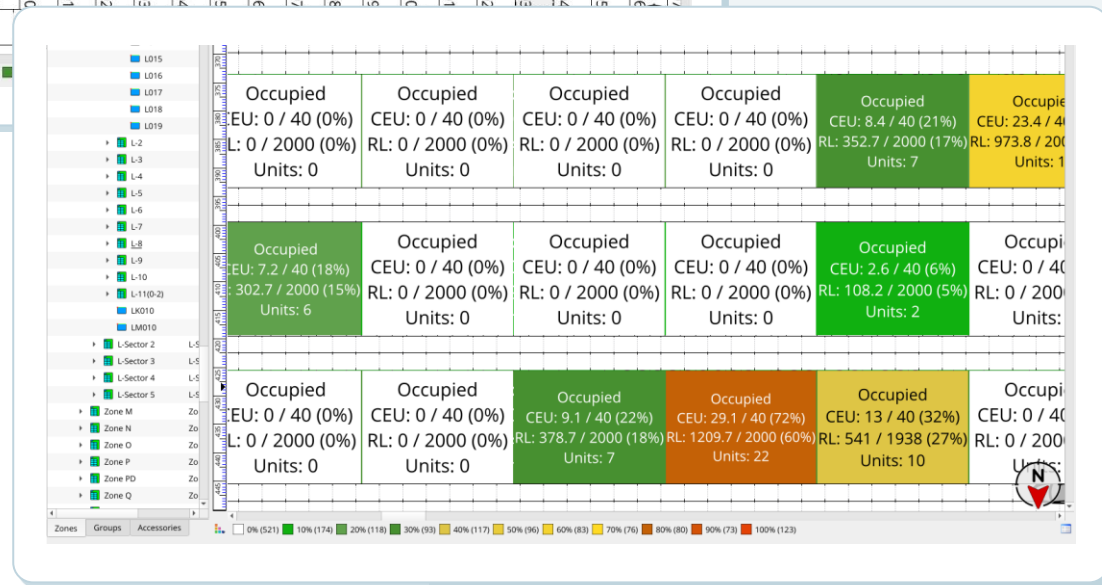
L015
L016
L017
L018
L019
L-2
L-3
L-4
L-5
L-6
L-7
L-8
L-9
L-10
L-11(0-2)
LK010
LM010
L-Sector 2 L-S
L-Sector 3 L-S
L-Sector 4 L-S
L-Sector 5 L-S
Zone M Zo
Zone N Zo
Zone O Zo
Zone P Zo
Zone PD Zo
Zone Q Zo

Zones Groups Accessories

Occupied
CEU: 0 / 40 (0%)
L: 0 / 2000 (0%)
Units: 0

Occupied
CEU: 0 / 40 (0%)
RL: 0 / 2000 (0%)
Units: 0

Occupied
CEU: 0 / 40 (0%)
RL: 0 / 2000 (0%)
Units: 0

Occupied
CEU: 0 / 40 (0%)
RL: 0 / 2000 (0%)
Units: 0

Occupied
CEU: 8.4 / 40 (21%)
RL: 352.7 / 2000 (17%)
Units: 7

Occupie
CEU: 23.4 / 4
RL: 973.8 / 20
Units: 1

Occupied
CEU: 7.2 / 40 (18%)
: 302.7 / 2000 (15%)
Units: 6

Occupied
CEU: 0 / 40 (0%)
RL: 0 / 2000 (0%)
Units: 0

Occupied
CEU: 0 / 40 (0%)
RL: 0 / 2000 (0%)
Units: 0

Occupied
CEU: 0 / 40 (0%)
RL: 0 / 2000 (0%)
Units: 0

Occupied
CEU: 2.6 / 40 (6%)
RL: 108.2 / 2000 (5%)
Units: 2

Occupi
CEU: 0 / 40
RL: 0 / 200
Units:

Occupied
CEU: 0 / 40 (0%)
L: 0 / 2000 (0%)
Units: 0

Occupied
CEU: 0 / 40 (0%)
RL: 0 / 2000 (0%)
Units: 0

Occupied
CEU: 9.1 / 40 (22%)
RL: 378.7 / 2000 (18%)
Units: 7

Occupied
CEU: 29.1 / 40 (72%)
RL: 1209.7 / 2000 (60%)
Units: 22

Occupied
CEU: 13 / 40 (32%)
RL: 541 / 1938 (27%)
Units: 10

Occupi
CEU: 0 / 40
RL: 0 / 200
U

N

0% (521) 10% (174) 20% (118) 30% (93) 40% (117) 50% (96) 60% (83) 70% (76) 80% (80) 90% (73) 100% (123)